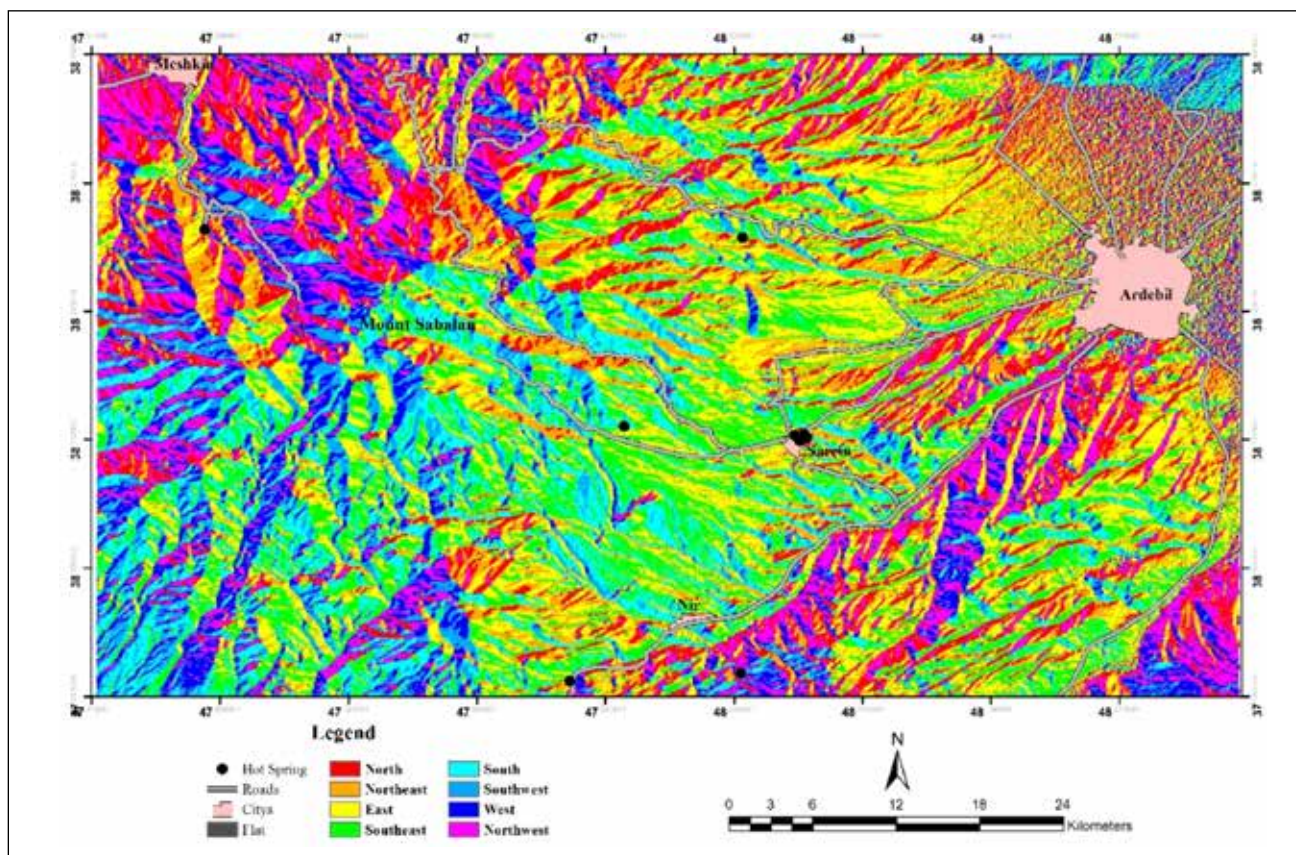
47 47 47 47 47 48 48 48 48

38 38 38 38 38 38

38 38 38 38 38 38

Meshkin

Ardebil

Mount Sabalan

Sarein

Nir

47 47 47 47 47 48 48 48 48 37

Legend

Hot Spring
Roads
Citys
Flat

North
Northeast
East
Southeast

South
Southwest
West
Northwest

N

0 3 6 12 18 24
Kilometers